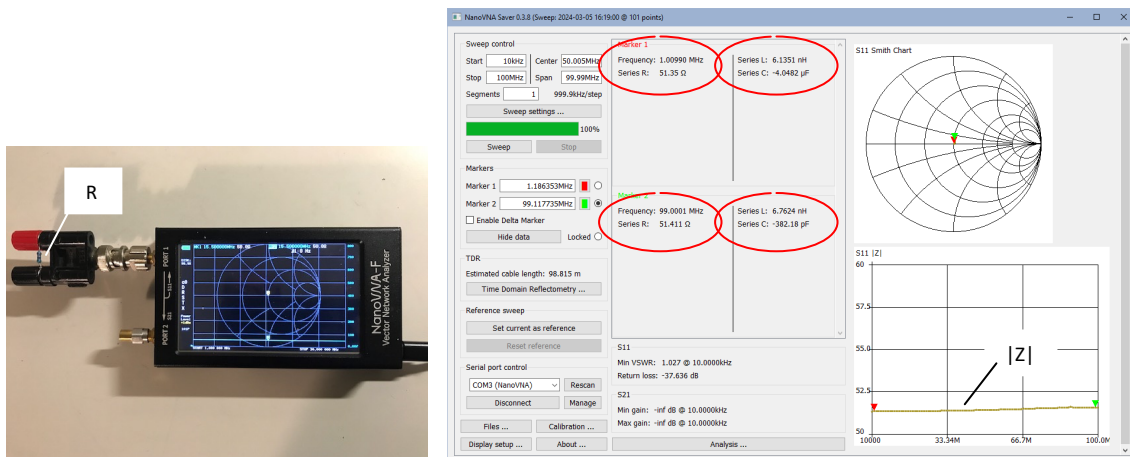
R

PORT 1
PORT 2
NanoVNA-F
Vector Network Analyzer

NanoVNA Saver 0.3.8 (Sweep: 2024-03-05 16:19:00 @ 101 points)

Sweep control
Start 10kHz
Center 50.005MHz
Stop 100MHz
Span 99.99MHz
Segments 1
999.9kHz/step
Sweep settings ...
100%
Sweep
Stop

Markers
Marker 1 1.186353MHz
Marker 2 99.117735MHz
Enable Delta Marker
Hide data
Locked

TDR
Estimated cable length: 98.815 m
Time Domain Reflectometry ...

Reference sweep
Set current as reference
Reset reference

Serial port control
COM3 (NanoVNA)
Rescan
Disconnect
Manage

Files ...
Calibration ...
Display setup ...
About ...

Marker 1
Frequency: 1.00990 MHz
Series R: 51.35 Ω
Series L: 6.1351 nH
Series C: -4.0482 µF

Marker 2
Frequency: 99.0001 MHz
Series R: 51.411 Ω
Series L: 6.7624 nH
Series C: -382.18 pF

S11
Min VSWR: 1.027 @ 10.0000kHz
Return loss: -37.636 dB

S21
Min gain: -inf dB @ 10.0000kHz
Max gain: -inf dB @ 10.0000kHz

Analysis ...

S11 Smith Chart

S11 |Z|
60
57.5
55.0
52.5
50
10000
33.34M
66.7M
100.0M

|Z|